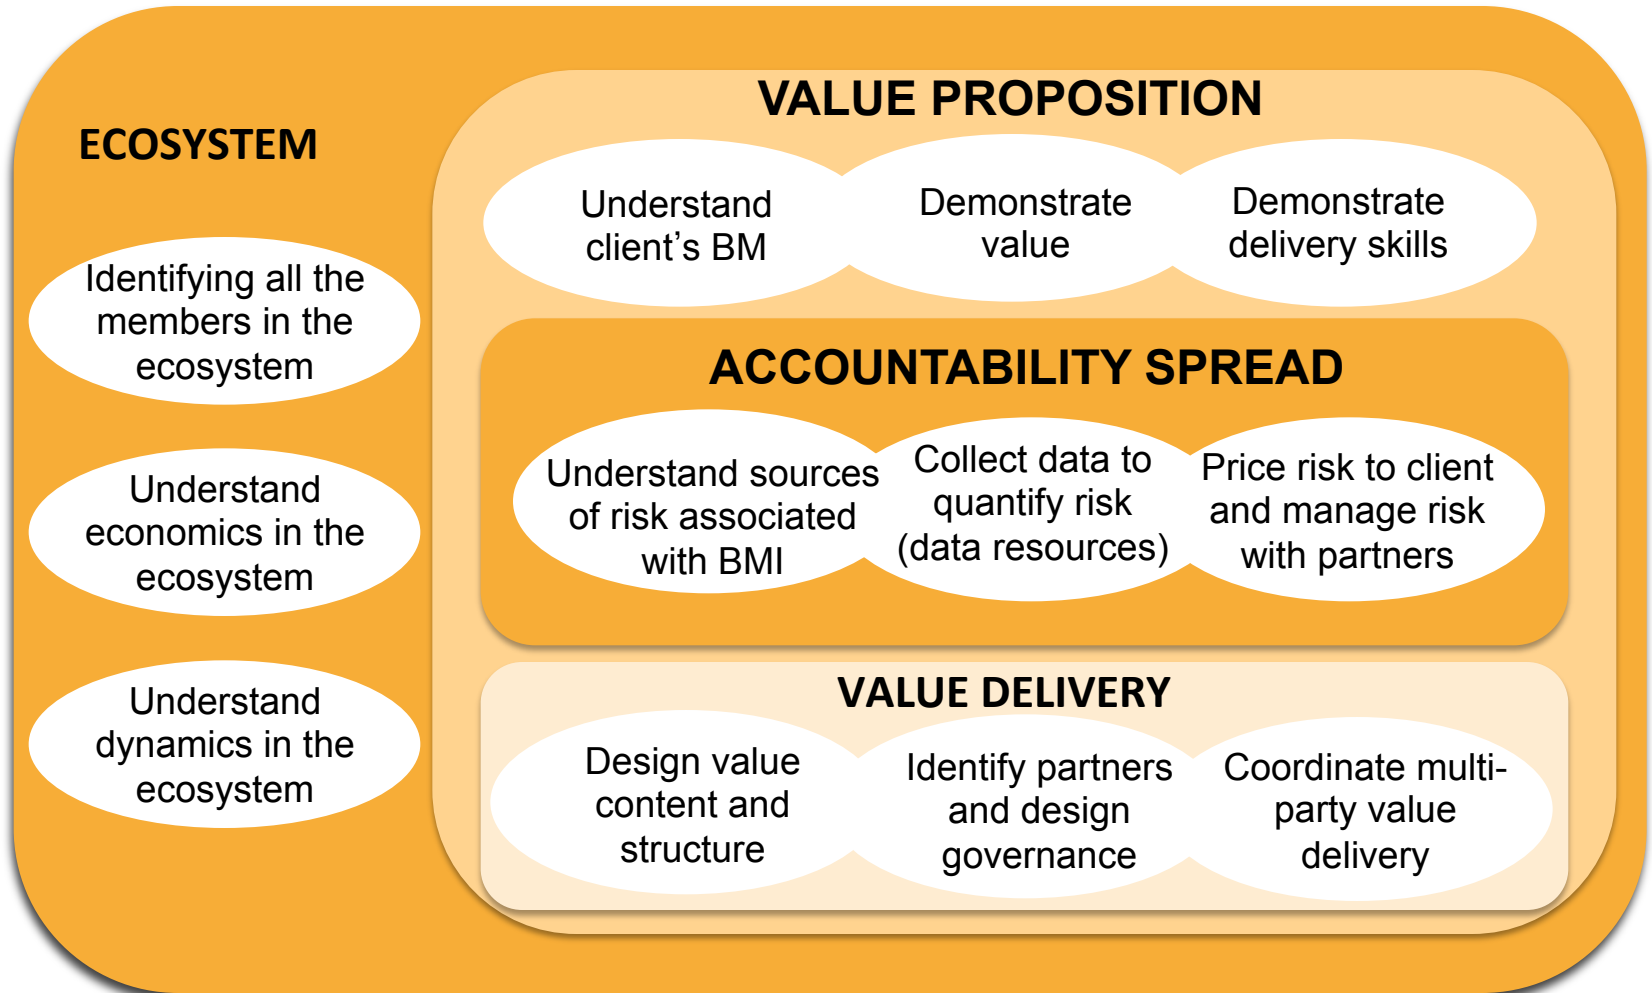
ECOSYSTEM

Identifying all the members in the ecosystem

Understand economics in the ecosystem

Understand dynamics in the ecosystem

VALUE PROPOSITION

Understand client's BM

Demonstrate value

Demonstrate delivery skills

ACCOUNTABILITY SPREAD

Understand sources of risk associated with BMI

Collect data to quantify risk (data resources)

Price risk to client and manage risk with partners

VALUE DELIVERY

Design value content and structure

Identify partners and design governance

Coordinate multi-party value delivery